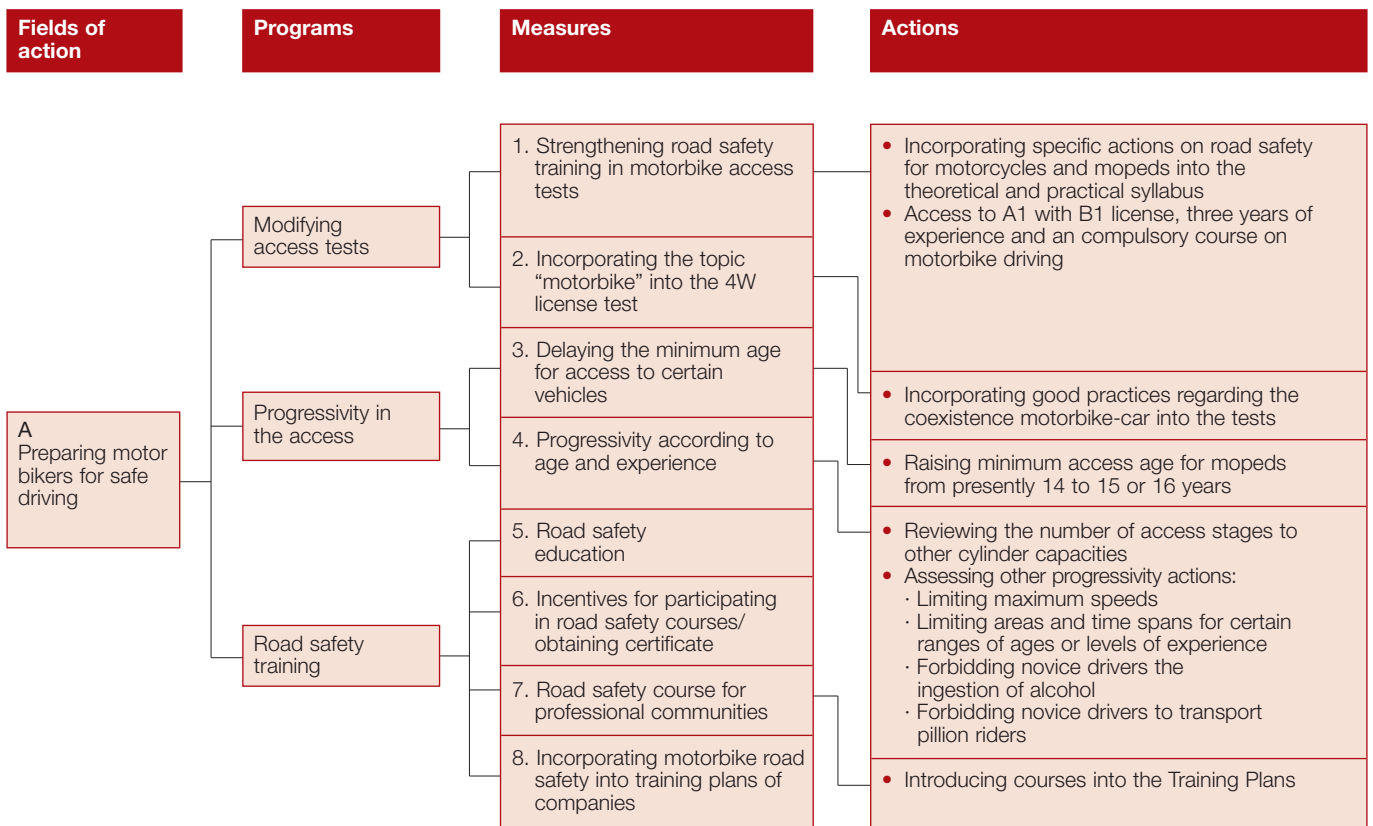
Fields of action

Programs

Measures

Actions

A
Preparing motor bikers for safe driving

Modifying access tests

Progressivity in the access

Road safety training

1. Strengthening road safety training in motorbike access tests

2. Incorporating the topic "motorbike" into the 4W license test

3. Delaying the minimum age for access to certain vehicles

4. Progressivity according to age and experience

5. Road safety education

6. Incentives for participating in road safety courses/ obtaining certificate

7. Road safety course for professional communities

8. Incorporating motorbike road safety into training plans of companies

• Incorporating specific actions on road safety for motorcycles and mopeds into the theoretical and practical syllabus
• Access to A1 with B1 license, three years of experience and an compulsory course on motorbike driving

• Incorporating good practices regarding the coexistence motorbike-car into the tests

• Raising minimum access age for mopeds from presently 14 to 15 or 16 years

• Reviewing the number of access stages to other cylinder capacities
• Assessing other progressivity actions:
· Limiting maximum speeds
· Limiting areas and time spans for certain ranges of ages or levels of experience
· Forbidding novice drivers the ingestion of alcohol
· Forbidding novice drivers to transport pillion riders

• Introducing courses into the Training Plans